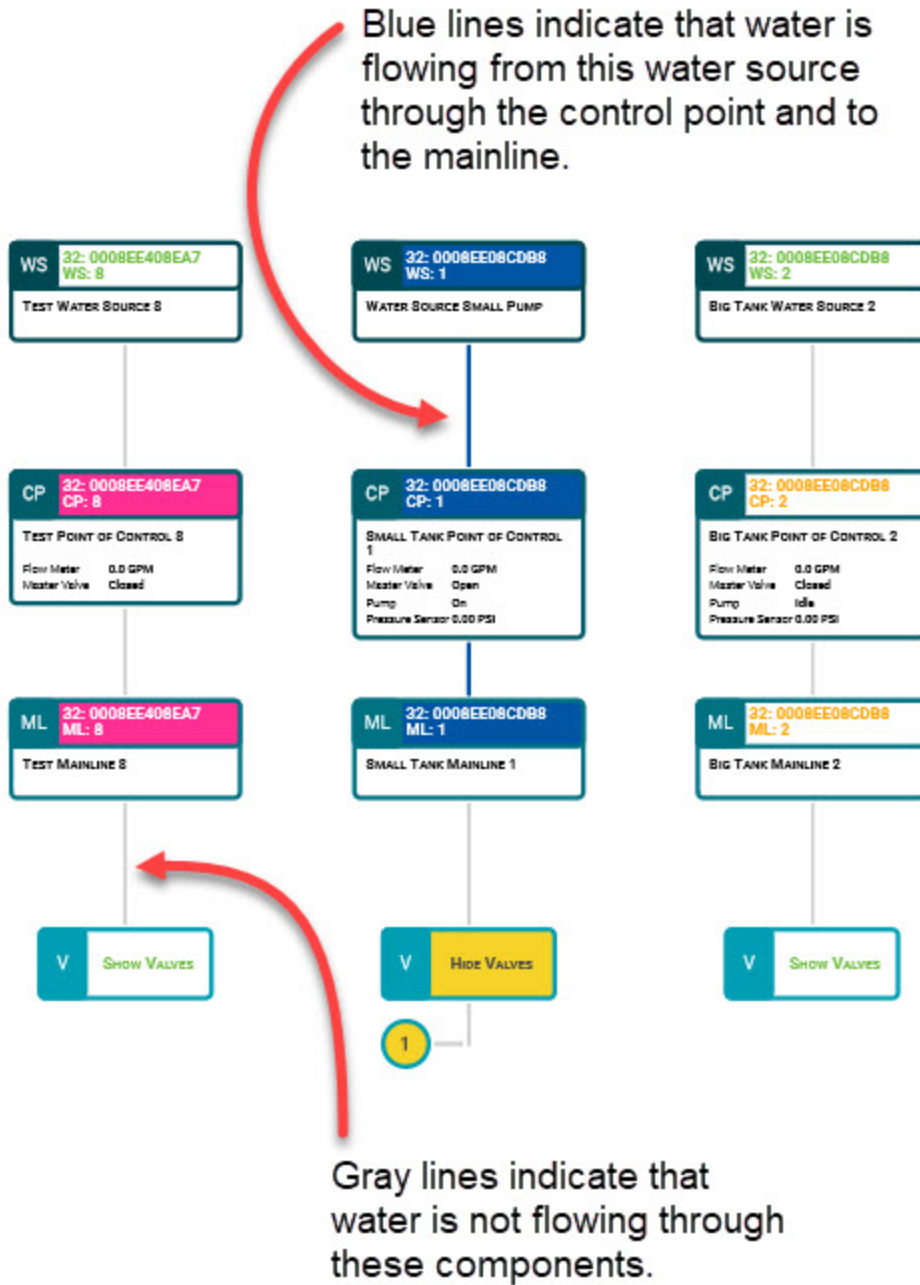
Blue lines indicate that water is flowing from this water source through the control point and to the mainline.

WS 32: 0008EE408EA7 WS: 8
Test Water Source 8

WS 32: 0008EE08CDB8 WS: 1
Water Source Small Pump

WS 32: 0008EE08CDB8 WS: 2
Big Tank Water Source 2

CP 32: 0008EE408EA7 CP: 8
Test Point of Control 8
Flow Meter 0.0 GPM
Master Valve Closed

CP 32: 0008EE08CDB8 CP: 1
Small Tank Point of Control 1
Flow Meter 0.0 GPM
Master Valve Open
Pump On
Pressure Sensor 0.00 PSI

CP 32: 0008EE08CDB8 CP: 2
Big Tank Point of Control 2
Flow Meter 0.0 GPM
Master Valve Closed
Pump Idle
Pressure Sensor 0.00 PSI

ML 32: 0008EE408EA7 ML: 8
Test Mainline 8

ML 32: 0008EE08CDB8 ML: 1
Small Tank Mainline 1

ML 32: 0008EE08CDB8 ML: 2
Big Tank Mainline 2

V Show Valves

V Hide Valves

V Show Valves

1

Gray lines indicate that water is not flowing through these components.